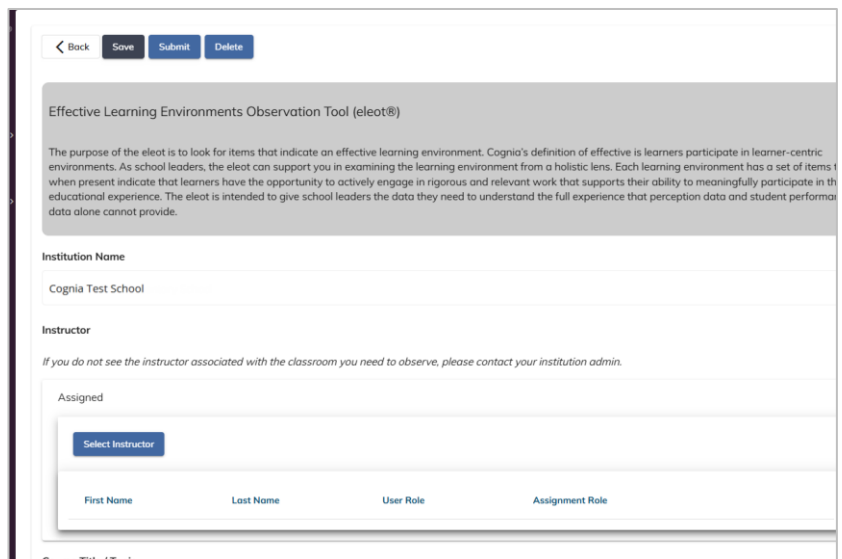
Back Save Submit Delete

Effective Learning Environments Observation Tool (eleot®)

The purpose of the eleot is to look for items that indicate an effective learning environment. Cognia's definition of effective is learners participate in learner-centric environments. As school leaders, the eleot can support you in examining the learning environment from a holistic lens. Each learning environment has a set of items t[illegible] when present indicate that learners have the opportunity to actively engage in rigorous and relevant work that supports their ability to meaningfully participate in th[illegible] educational experience. The eleot is intended to give school leaders the data they need to understand the full experience that perception data and student performa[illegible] data alone cannot provide.

Institution Name

Cognia Test School

Instructor

If you do not see the instructor associated with the classroom you need to observe, please contact your institution admin.

Assigned

Select Instructor

| First Name | Last Name | User Role | Assignment Role |
|---|---|---|---|